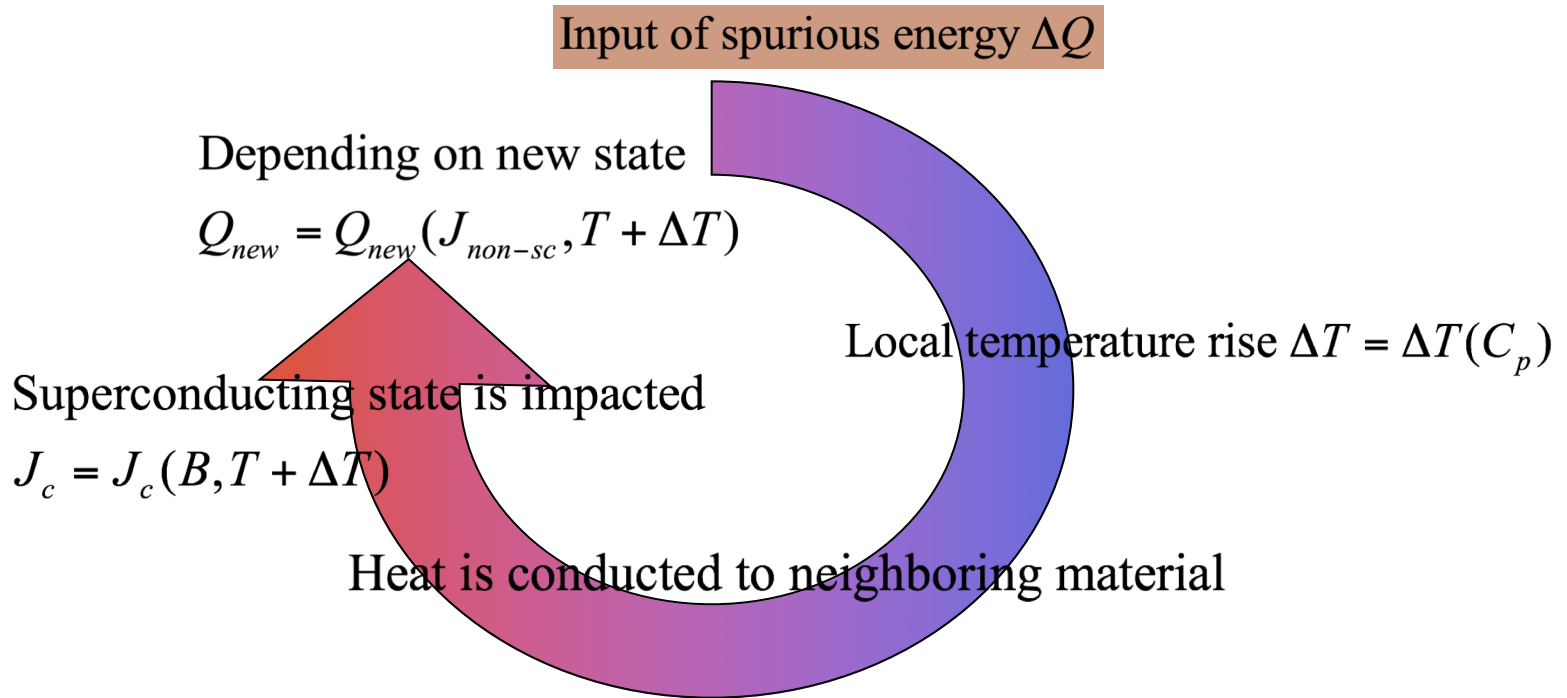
Input of spurious energy $\Delta Q$

Local temperature rise $\Delta T = \Delta T(C_p)$

Heat is conducted to neighboring material

Superconducting state is impacted

$J_c = J_c(B, T + \Delta T)$

Depending on new state

$Q_{new} = Q_{new}(J_{non-sc}, T + \Delta T)$